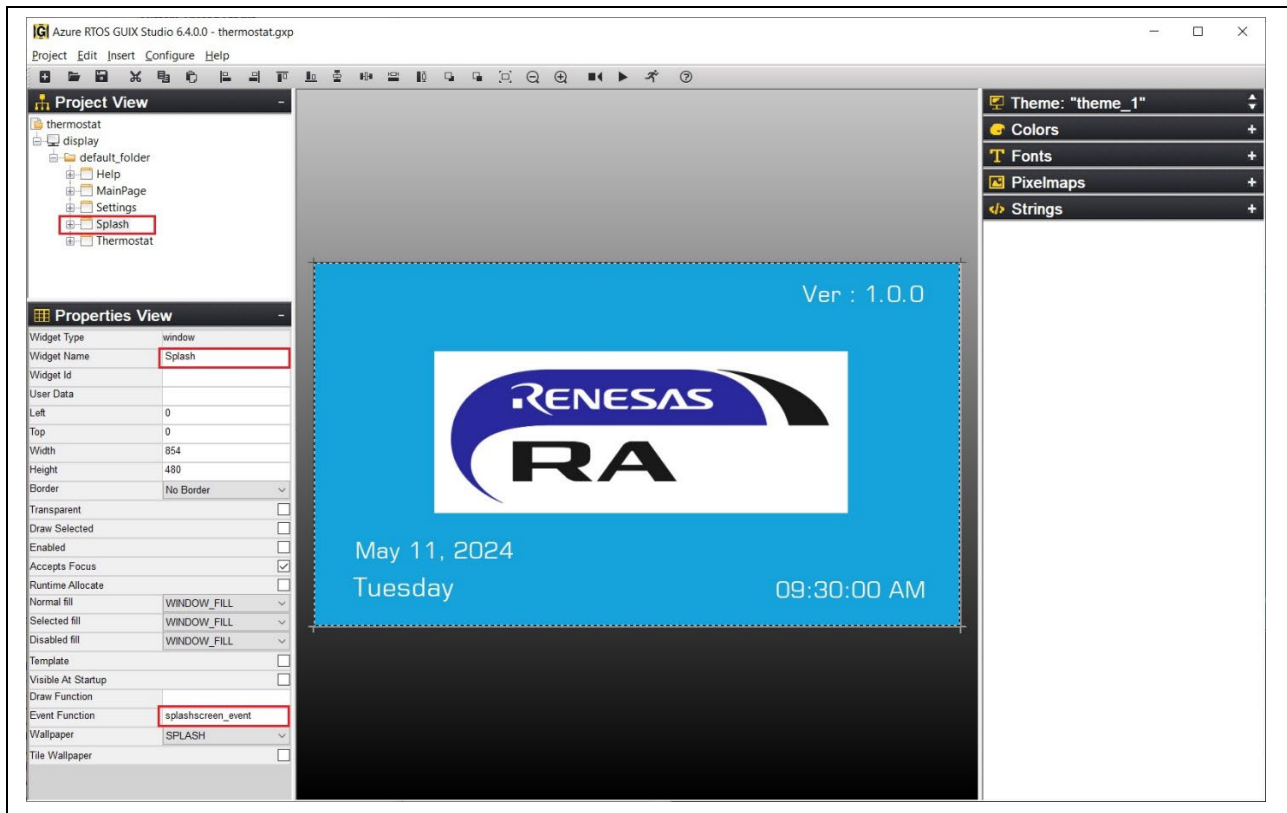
Azure RTOS GUIX Studio 6.4.0.0 - thermostat.gxp

Project Edit Insert Configure Help

Project View

thermostat
display
default_folder
Help
MainPage
Settings
Splash
Thermostat

Properties View

| | |
|---|---|
| Widget Type | window |
| Widget Name | Splash |
| Widget Id | |
| User Data | |
| Left | 0 |
| Top | 0 |
| Width | 854 |
| Height | 480 |
| Border | No Border |
| Transparent | |
| Draw Selected | |
| Enabled | |
| Accepts Focus | |
| Runtime Allocate | |
| Normal fill | WINDOW_FILL |
| Selected fill | WINDOW_FILL |
| Disabled fill | WINDOW_FILL |
| Template | |
| Visible At Startup | |
| Draw Function | |
| Event Function | splashscreen_event |
| Wallpaper | SPLASH |
| Tile Wallpaper | |

Ver : 1.0.0

RENESAS
RA

May 11, 2024
Tuesday
09:30:00 AM

Theme: "theme_1"
Colors
Fonts
Pixelmaps
Strings